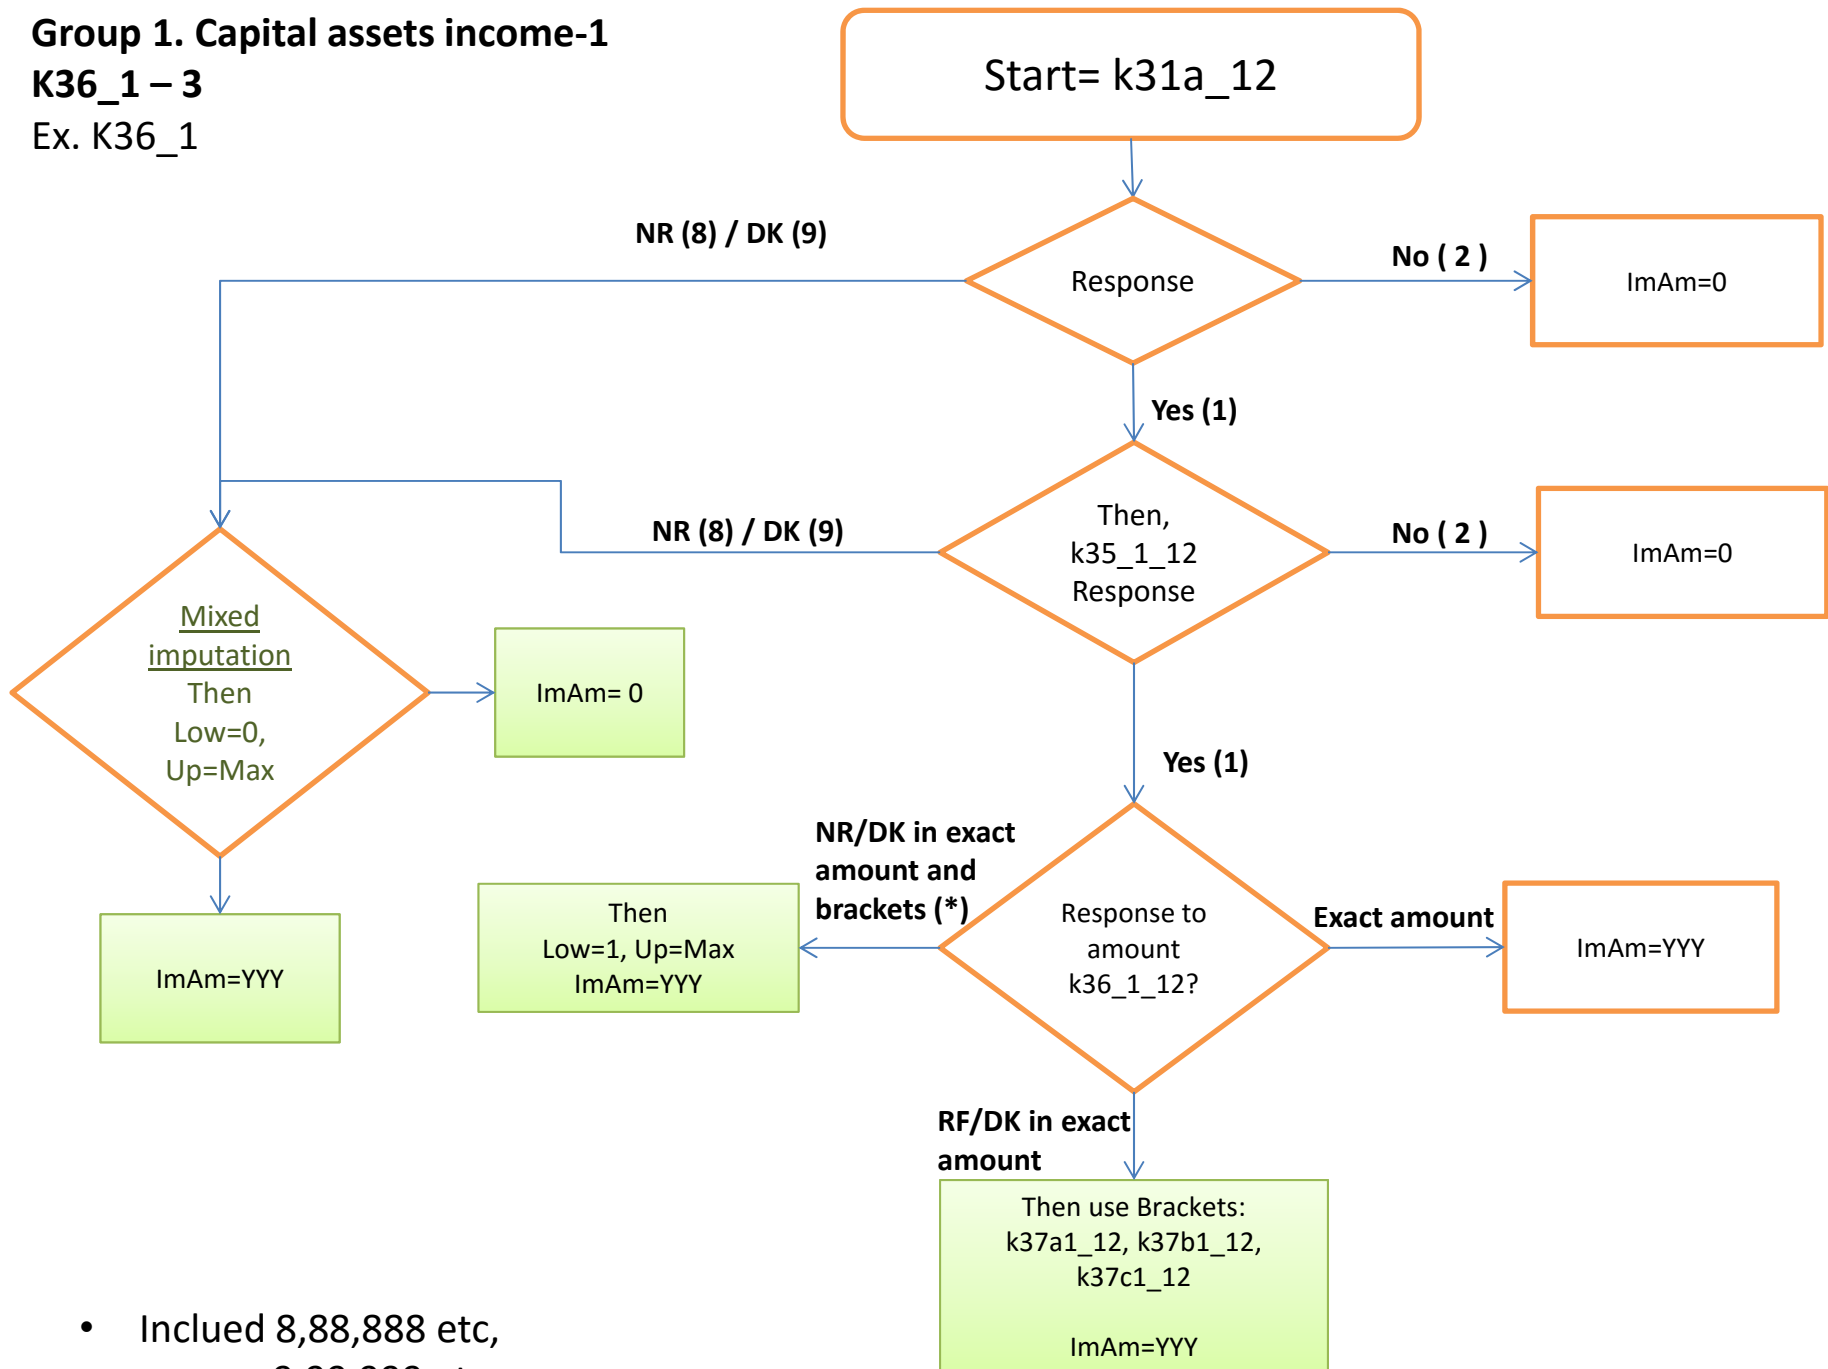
Group 1. Capital assets income-1
K36_1 – 3
Ex. K36_1

Start= k31a_12

NR (8) / DK (9)

Response

No ( 2 )

ImAm=0

Yes (1)

NR (8) / DK (9)

Then, k35_1_12 Response

No ( 2 )

ImAm=0

Mixed imputation Then Low=0, Up=Max

ImAm= 0

Yes (1)

NR/DK in exact amount and brackets (*)

Response to amount k36_1_12?

Exact amount

ImAm=YYY

ImAm=YYY

Then Low=1, Up=Max ImAm=YYY

RF/DK in exact amount

Then use Brackets: k37a1_12, k37b1_12, k37c1_12

ImAm=YYY

• Inclued 8,88,888 etc, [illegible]